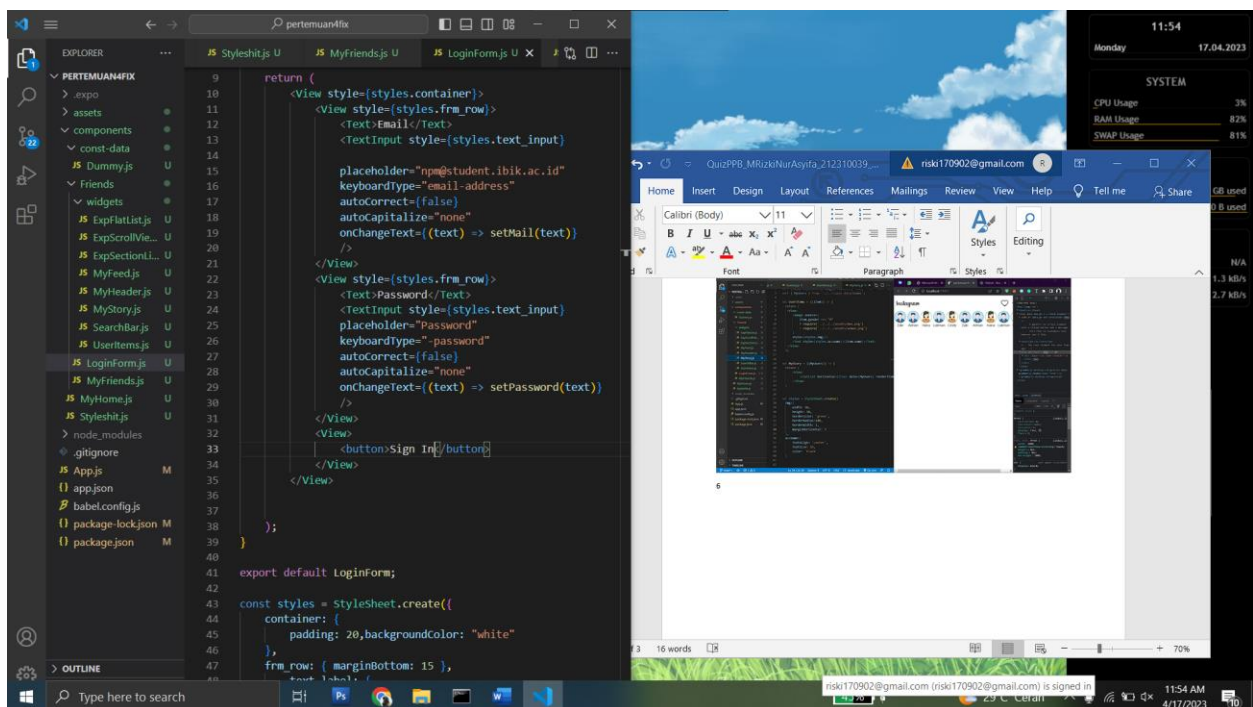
pertemuan4fix

EXPLORER ...
PERTEMUAN4FIX
> .expo
> assets
components
const-data
JS Dummy.js U
Friends
widgets
JS ExpFlatList.js U
JS ExpScrollVie... U
JS ExpSectionLi... U
JS MyFeed.js U
JS MyHeader.js U
JS MyStory.js U
JS SearchBar.js U
JS UserItems.js U
JS LoginForm.js U
JS MyFriends.js U
JS MyHome.js U
JS Styleshit.js U
> node_modules
.gitignore
JS App.js M
{} app.json
babel.config.js
{} package-lock.json M
{} package.json M
> OUTLINE

JS Styleshit.js U JS MyFriends.js U JS LoginForm.js U ×

9 return (
10 <View style={styles.container}>
11 <View style={styles.frm_row}>
12 <Text>Email</Text>
13 <TextInput style={styles.text_input}
14
15 placeholder="npm@student.ibik.ac.id"
16 keyboardType="email-address"
17 autoCorrect={false}
18 autoCapitalize="none"
19 onChangeText={(text) => setMail(text)}
20 />
21 </View>
22 <View style={styles.frm_row}>
23 <Text>Password</Text>
24 <TextInput style={styles.text_input}
25 placeholder="Password"
26 keyboardType="-password"
27 autoCorrect={false}
28 autoCapitalize="none"
29 onChangeText={(text) => setPassword(text)}
30 />
31 </View>
32 <View>
33 <button>Sign In</button>
34 </View>
35 </View>
36
37
38 );
39 }
40
41 export default LoginForm;
42
43 const styles = StyleSheet.create({
44 container: {
45 padding: 20,backgroundColor: "white"
46 },
47 frm_row: { marginBottom: 15 },

11:54
Monday 17.04.2023
SYSTEM
CPU Usage 3%
RAM Usage 82%
SWAP Usage 81%
GB used
0 B used
N/A
1.3 kB/s
2.7 kB/s

QuizPPB_MRizkiNurAsyifa_212310039_... riski170902@gmail.com R
Home Insert Design Layout References Mailings Review View Help Tell me Share
Calibri (Body) 11
Font Paragraph Styles Editing
Styles
6
3 16 words 70%

riski170902@gmail.com (riski170902@gmail.com) is signed in
Type here to search
11:54 AM 4/17/2023